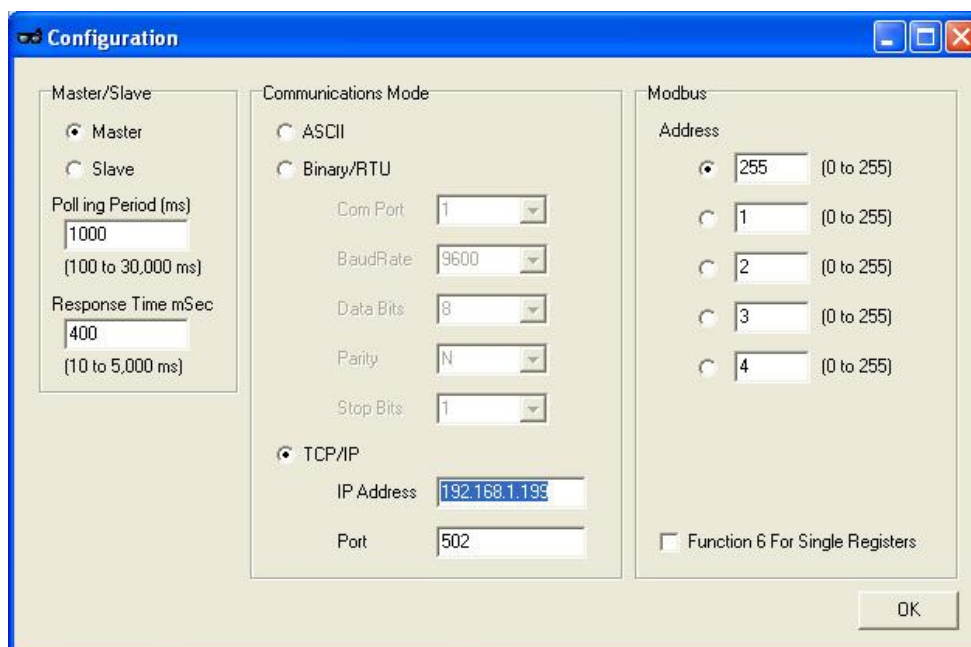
Configuration

Master/Slave

Master

Slave

Poll ing Period (ms)

1000

(100 to 30,000 ms)

Response Time mSec

400

(10 to 5,000 ms)

Communications Mode

ASCII

Binary/RTU

Com Port 1

BaudRate 9600

Data Bits 8

Parity N

Stop Bits 1

TCP/IP

IP Address 192.168.1.199

Port 502

Modbus

Address

255 (0 to 255)

1 (0 to 255)

2 (0 to 255)

3 (0 to 255)

4 (0 to 255)

Function 6 For Single Registers

OK